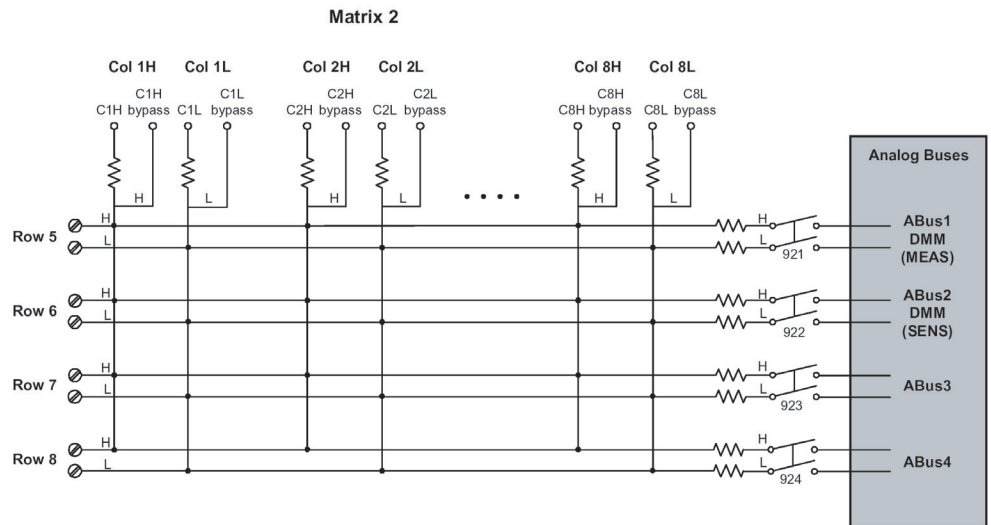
Matrix 2

Col 1H Col 1L Col 2H Col 2L Col 8H Col 8L

C1H C1H bypass C1L C1L bypass C2H C2H bypass C2L C2L bypass C8H C8H bypass C8L C8L bypass

H L H L H L

Analog Buses

Row 5 H L H L 921 ABus1 DMM (MEAS)

Row 6 H L H L 922 ABus2 DMM (SENS)

Row 7 H L H L 923 ABus3

Row 8 H L H L 924 ABus4